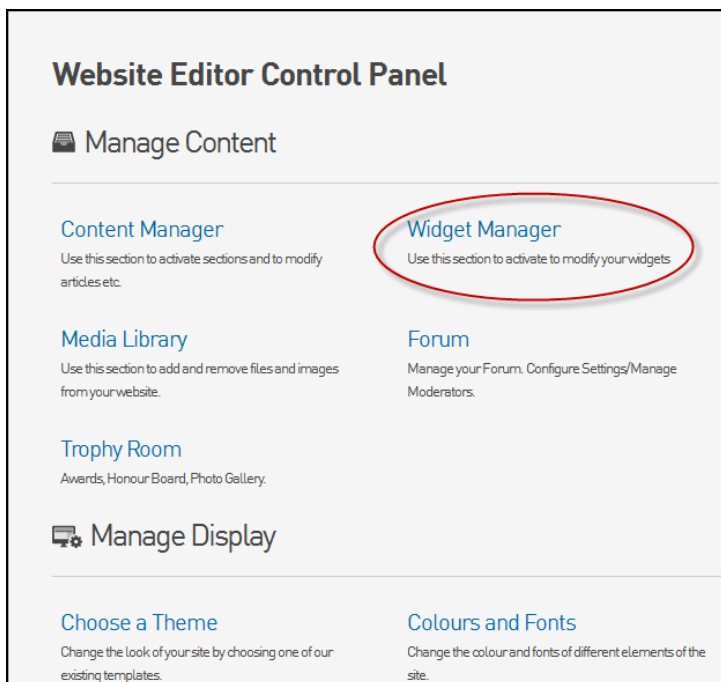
Website Editor Control Panel

Manage Content

Content Manager
Use this section to activate sections and to modify articles etc.

Widget Manager
Use this section to activate to modify your widgets

Media Library
Use this section to add and remove files and images from your website.

Forum
Manage your Forum. Configure Settings/Manage Moderators.

Trophy Room
Awards, Honour Board, Photo Gallery.

Manage Display

Choose a Theme
Change the look of your site by choosing one of our existing templates.

Colours and Fonts
Change the colour and fonts of different elements of the site.